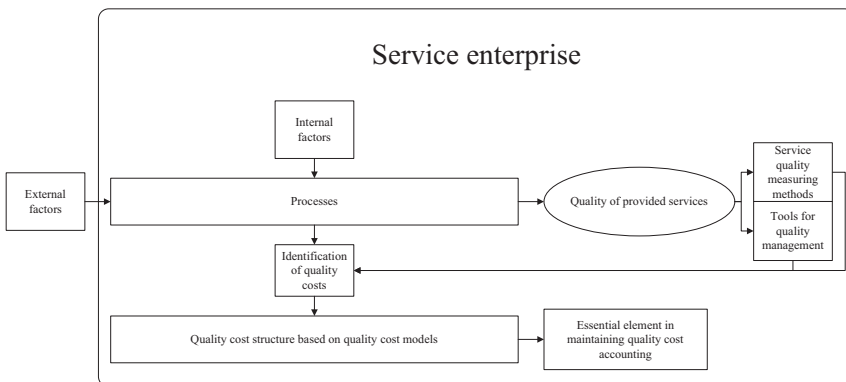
Service enterprise

Internal factors

External factors

Processes

Quality of provided services

Service quality measuring methods

Tools for quality management

Identification of quality costs

Quality cost structure based on quality cost models

Essential element in maintaining quality cost accounting